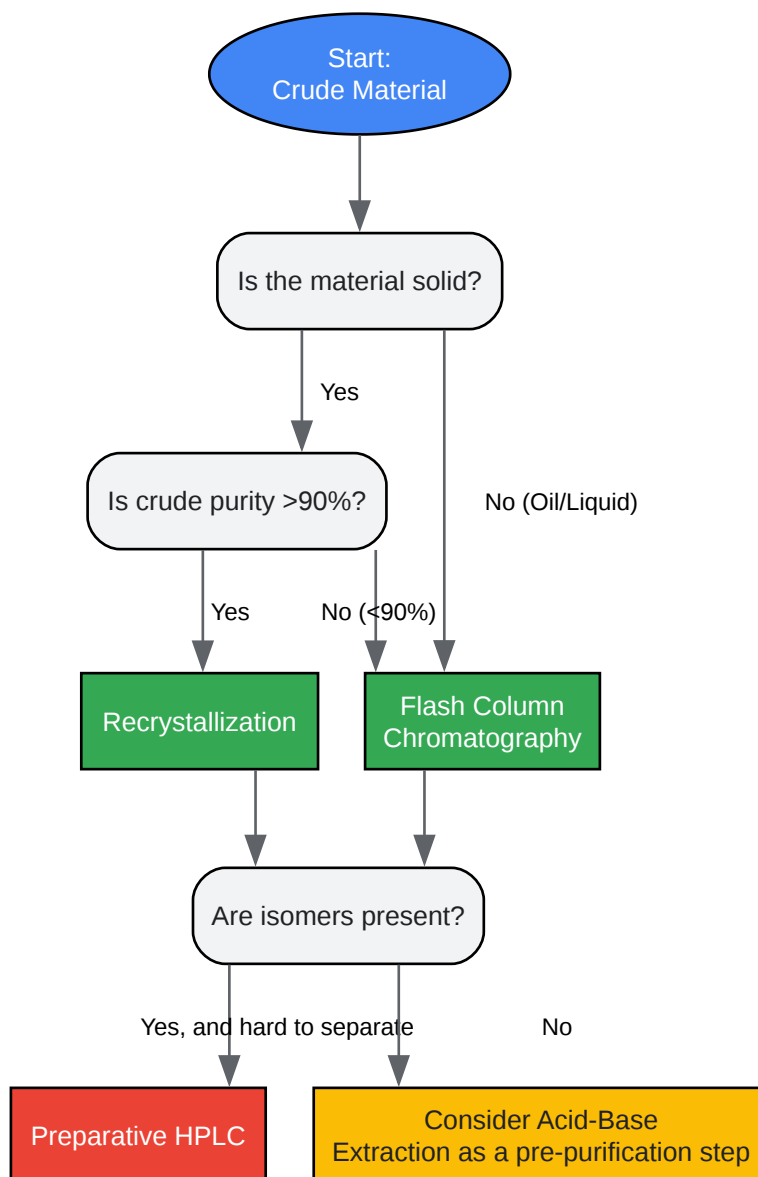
Start:
Crude Material

Is the material solid?

Yes

No (Oil/Liquid)

Is crude purity >90%?

Yes

No (<90%)

Recrystallization

Flash Column
Chromatography

Are isomers present?

Yes, and hard to separate

No

Preparative HPLC

Consider Acid-Base
Extraction as a pre-purification step